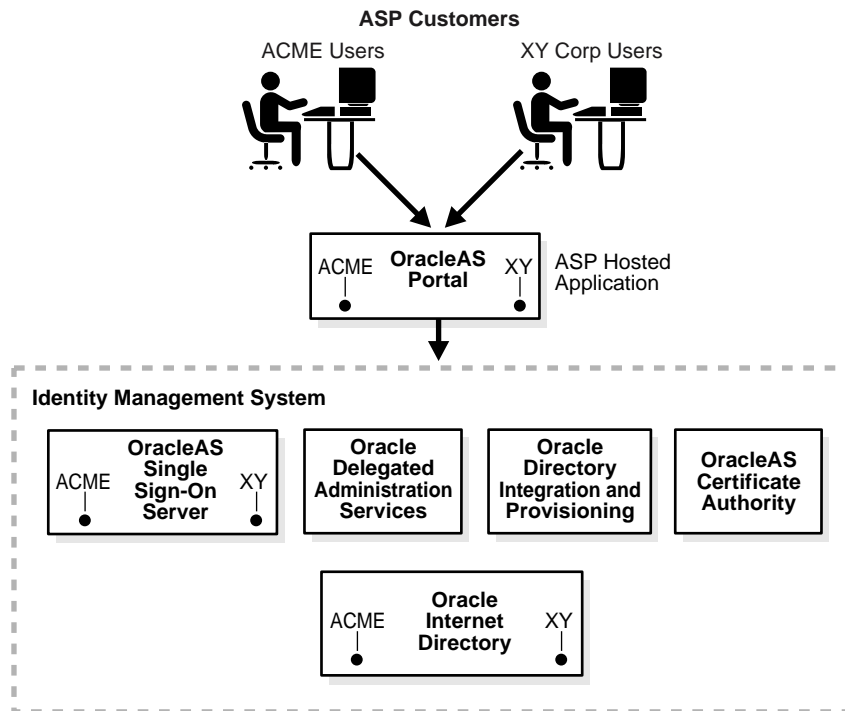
ASP Customers

ACME Users

XY Corp Users

ACME

OracleAS Portal

XY

ASP Hosted Application

Identity Management System

ACME

OracleAS Single Sign-On Server

XY

Oracle Delegated Administration Services

Oracle Directory Integration and Provisioning

OracleAS Certificate Authority

ACME

Oracle Internet Directory

XY